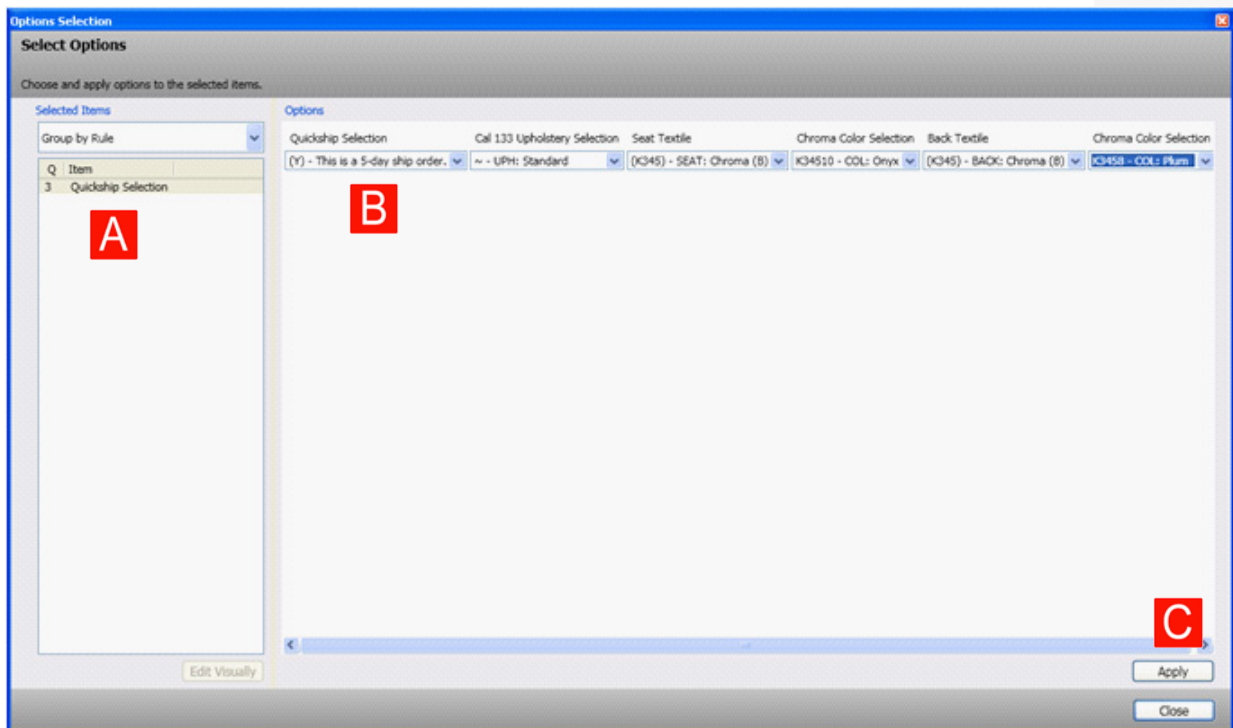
Options Selection

Select Options

Choose and apply options to the selected items.

Selected Items

Group by Rule

| Q | Item |
|---|---|
| 3 | Quickship Selection |

A

Edit Visually

Options

| Quickship Selection | Cal 133 Upholstery Selection | Seat Textile | Chroma Color Selection | Back Textile | Chroma Color Selection |
|---|---|---|---|---|---|
| (Y) - This is a 5-day ship order. | ~ - UPH: Standard | (K345) - SEAT: Chroma (B) | K34510 - COL: Onyx | (K345) - BACK: Chroma (B) | K3458 - COL: Plum |

B

C

Apply

Close